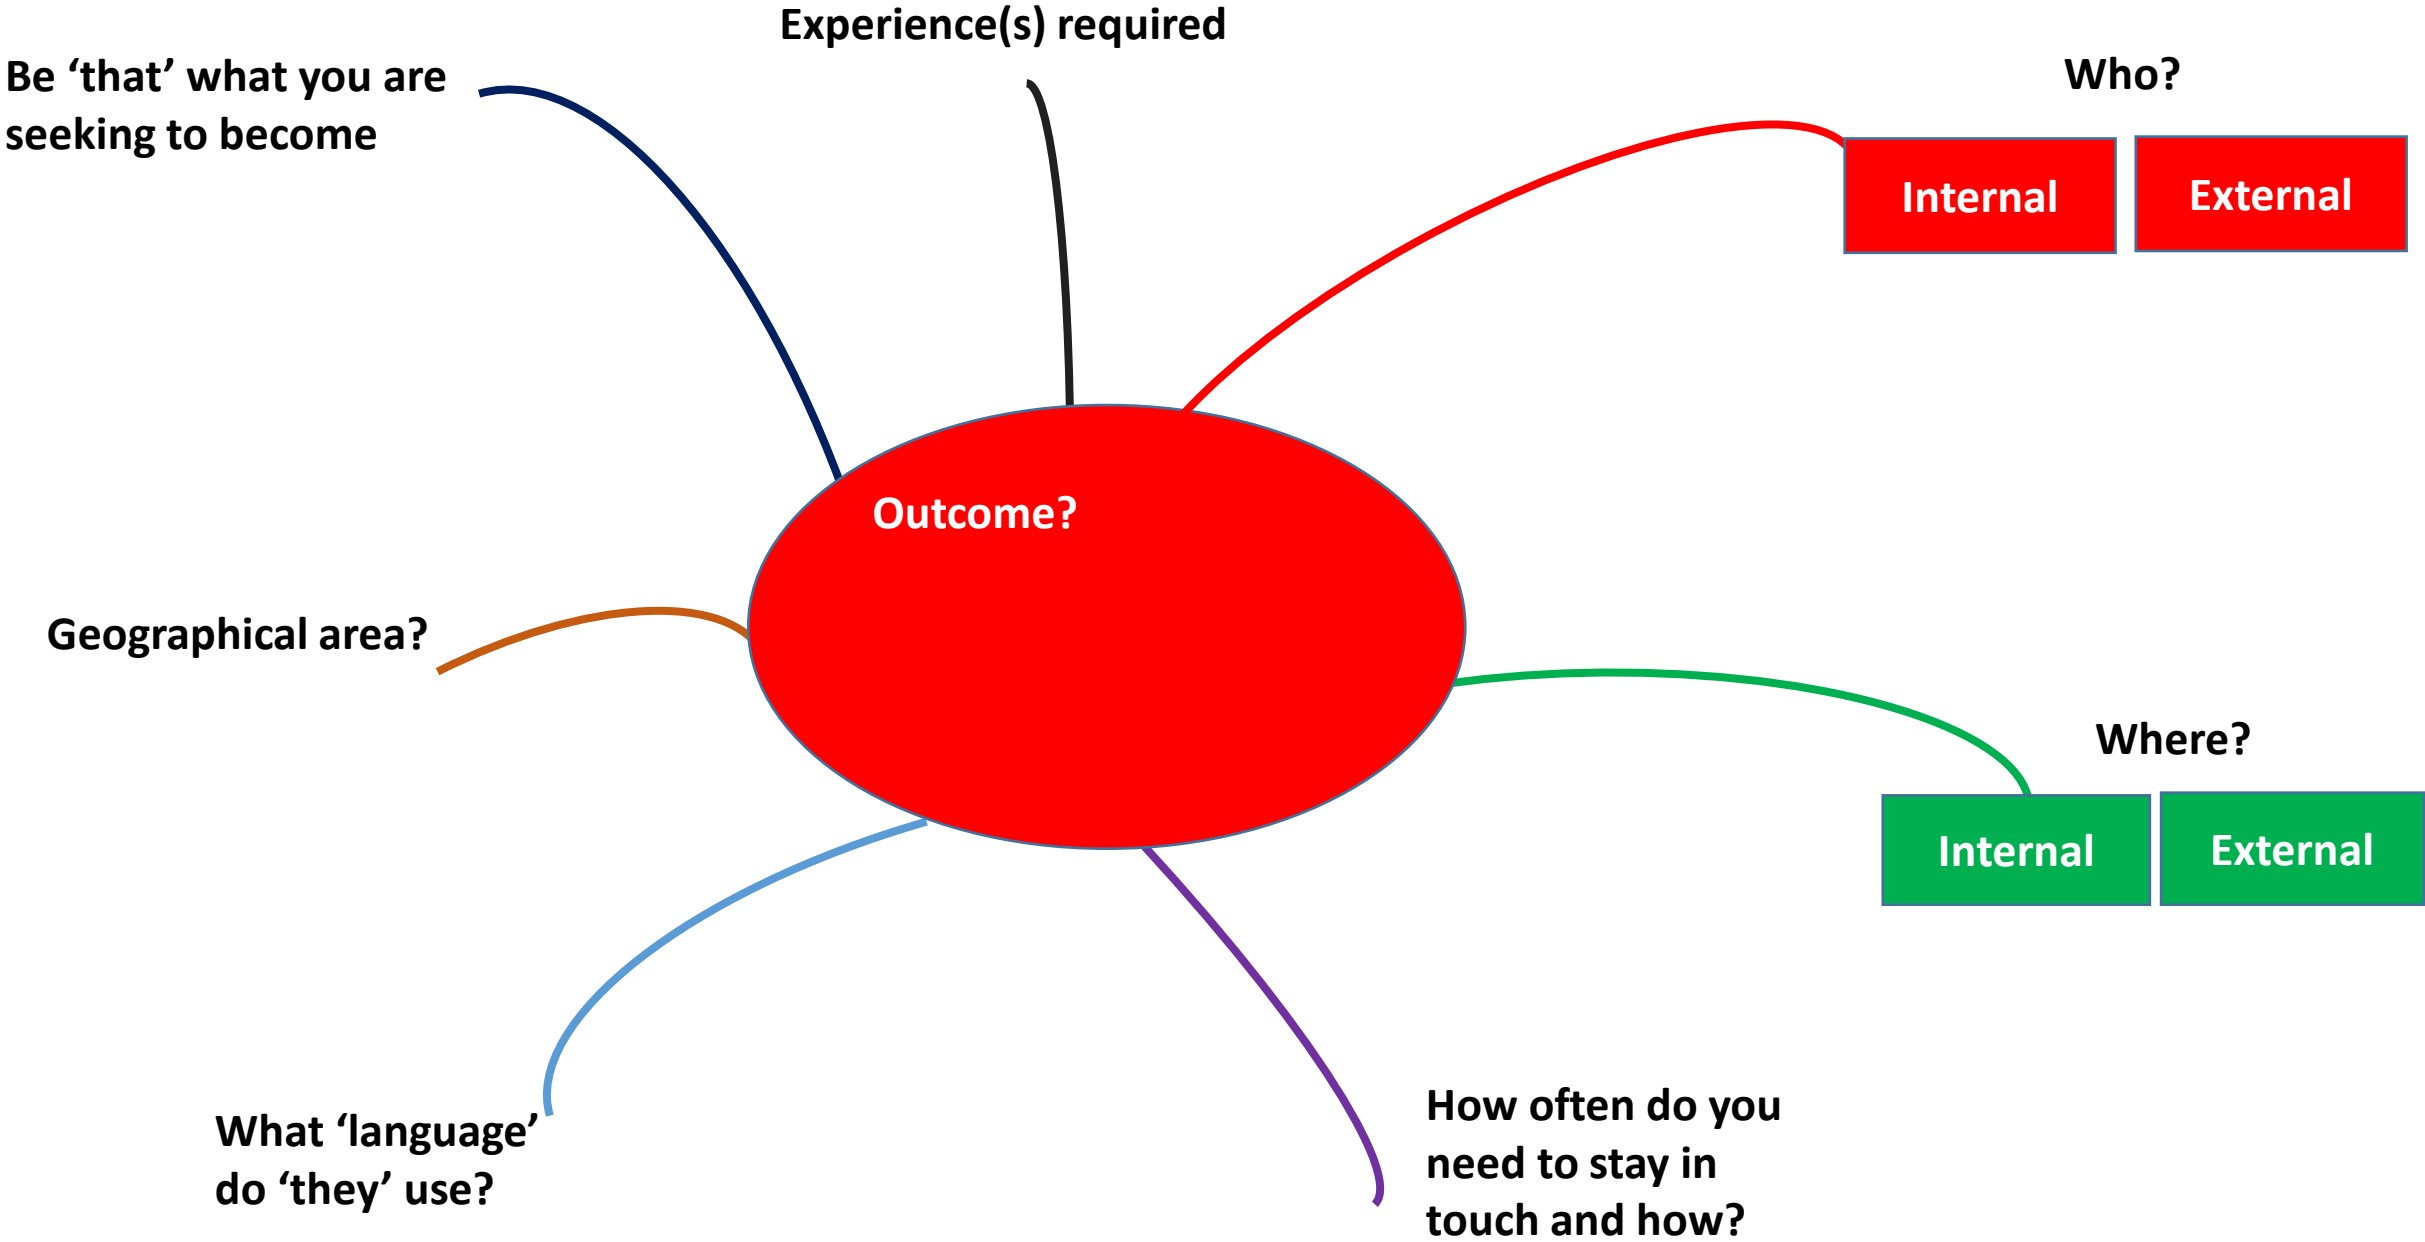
Experience(s) required

Be ‘that’ what you are seeking to become

Who?

Internal

External

Outcome?

Geographical area?

Where?

Internal

External

What ‘language’ do ‘they’ use?

How often do you need to stay in touch and how?